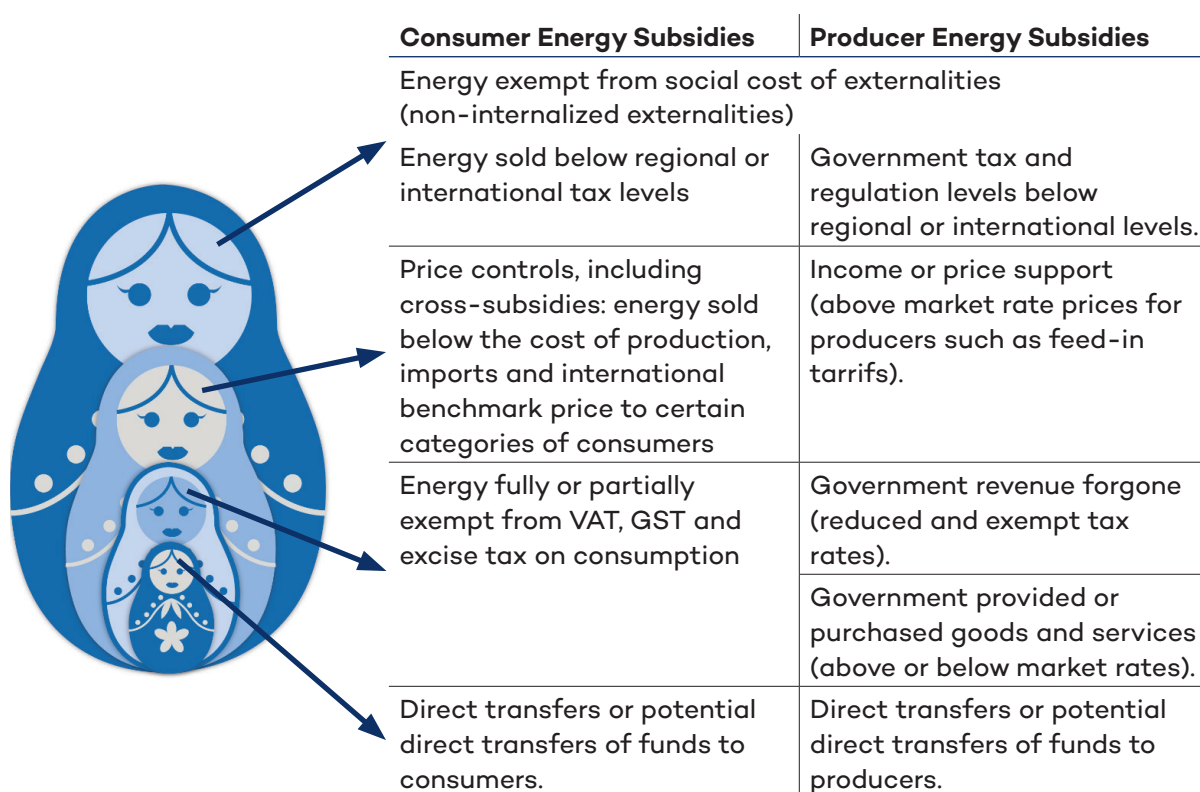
| Consumer Energy Subsidies | Producer Energy Subsidies |
|---|---|
| Energy exempt from social cost of externalities (non-internalized externalities) | |
| Energy sold below regional or international tax levels | Government tax and regulation levels below regional or international levels. |
| Price controls, including cross-subsidies: energy sold below the cost of production, imports and international benchmark price to certain categories of consumers | Income or price support (above market rate prices for producers such as feed-in tarrifs). |
| Energy fully or partially exempt from VAT, GST and excise tax on consumption | Government revenue forgone (reduced and exempt tax rates). |
| | Government provided or purchased goods and services (above or below market rates). |
| Direct transfers or potential direct transfers of funds to consumers. | Direct transfers or potential direct transfers of funds to producers. |